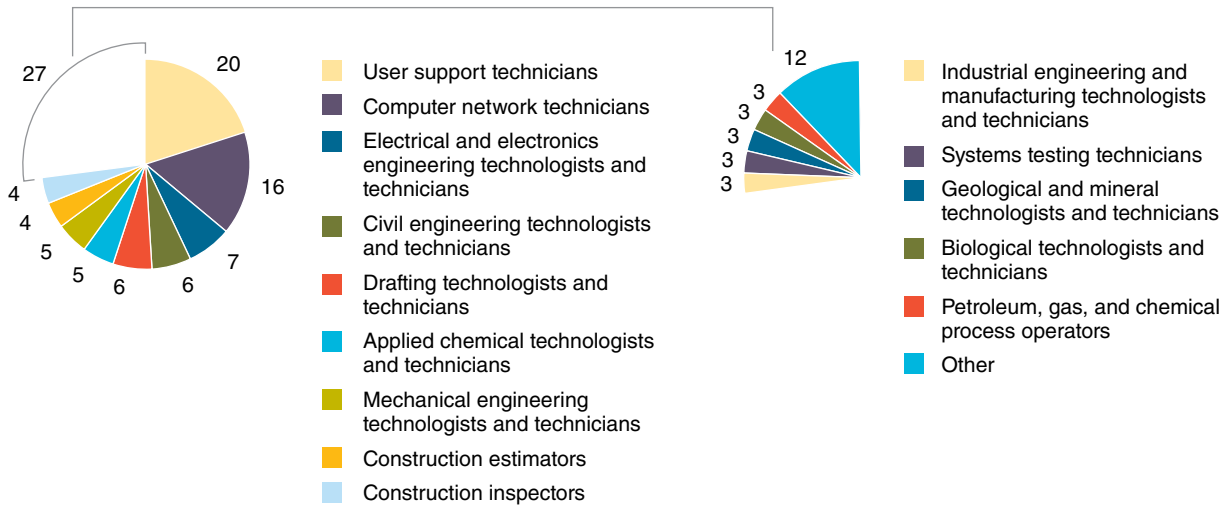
27

20

16

7

6

6

5

5

4

4

User support technicians

Computer network technicians

Electrical and electronics engineering technologists and technicians

Civil engineering technologists and technicians

Drafting technologists and technicians

Applied chemical technologists and technicians

Mechanical engineering technologists and technicians

Construction estimators

Construction inspectors

12

3

3

3

3

3

Industrial engineering and manufacturing technologists and technicians

Systems testing technicians

Geological and mineral technologists and technicians

Biological technologists and technicians

Petroleum, gas, and chemical process operators

Other